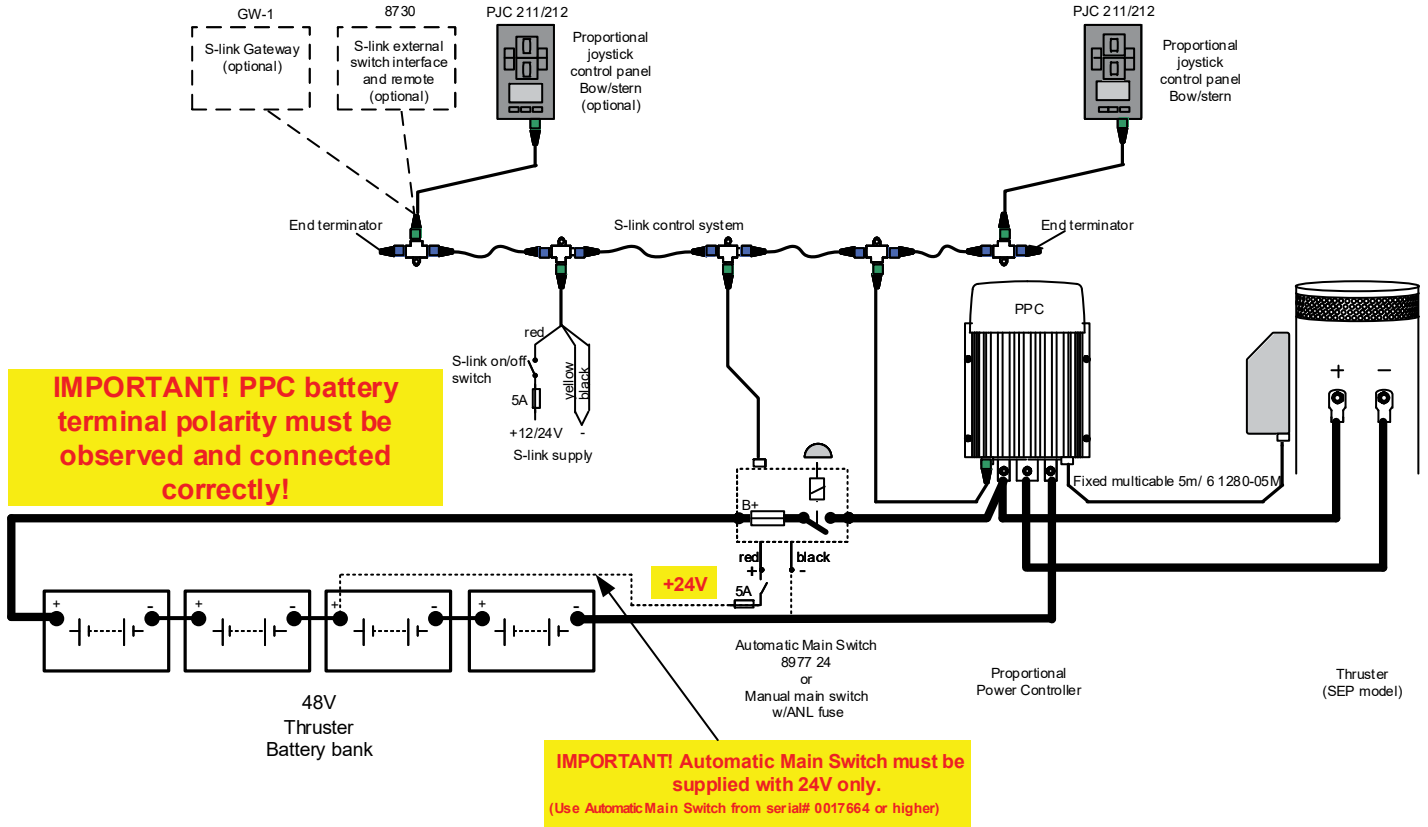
GW-1
S-link Gateway (optional)

8730
S-link external switch interface and remote (optional)

PJC 211/212
Proportional joystick control panel Bow/stern (optional)

PJC 211/212
Proportional joystick control panel Bow/stern

End terminator

S-link control system

End terminator

red
S-link on/off switch
yellow
black
5A
+12/24V -
S-link supply

PPC

+ −

IMPORTANT! PPC battery terminal polarity must be observed and connected correctly!

B+

red
+
black
-
5A

+24V

Fixed multicable 5m/ 6 1280-05M

+ - + - + - + -

Automatic Main Switch 8977 24 or Manual main switch w/ANL fuse

Proportional Power Controller

Thruster (SEP model)

48V Thruster Battery bank

IMPORTANT! Automatic Main Switch must be supplied with 24V only.
(Use Automatic Main Switch from serial# 0017664 or higher)